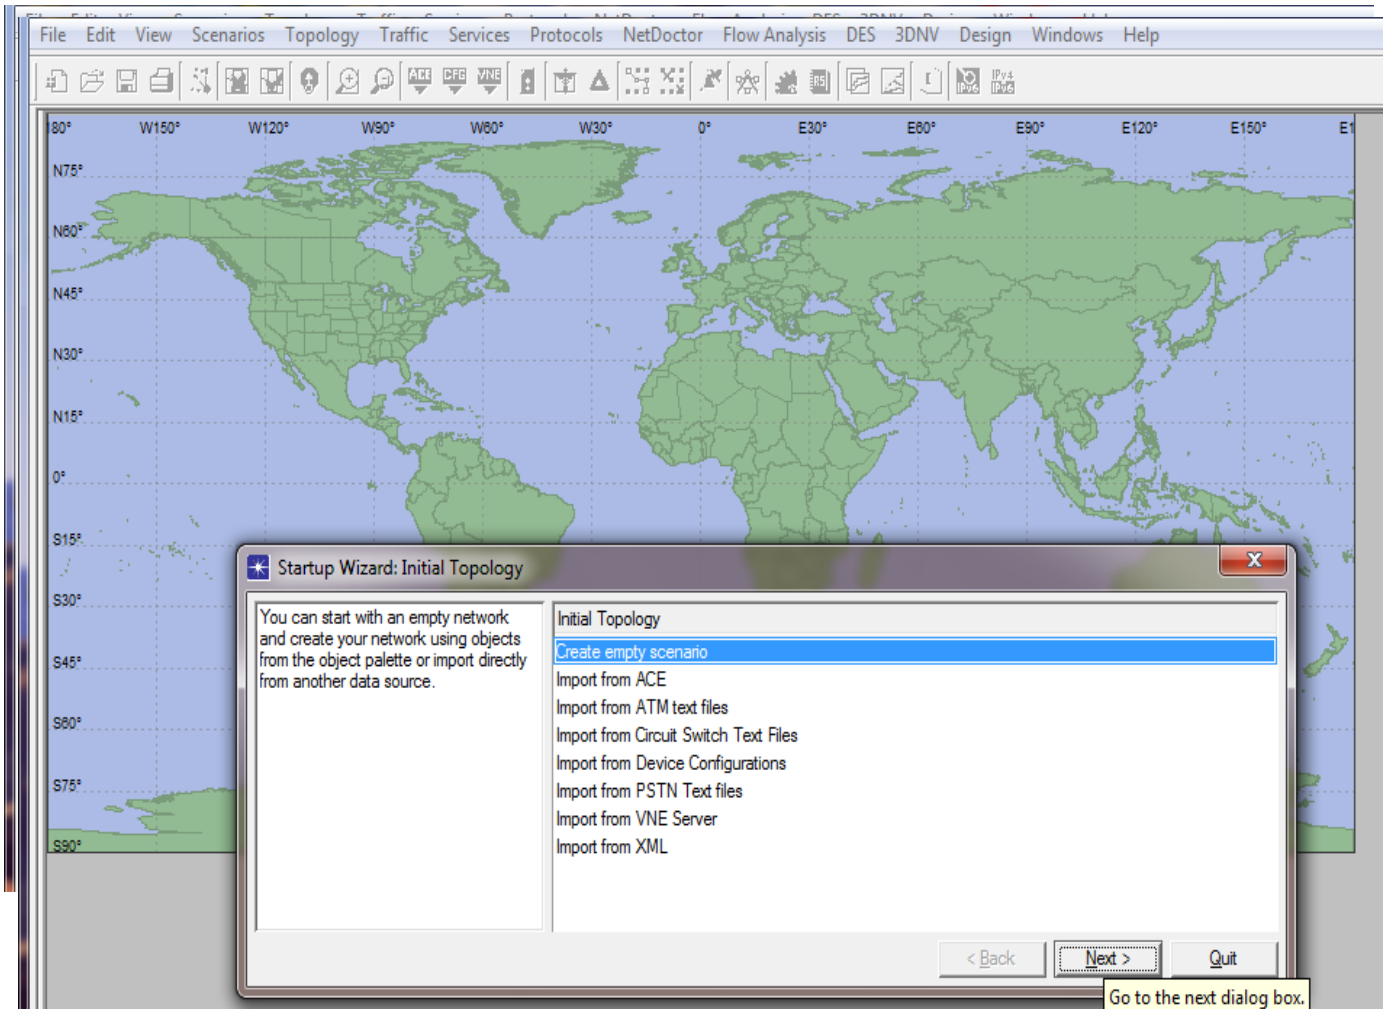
File Edit View Scenarios Topology Traffic Services Protocols NetDoctor Flow Analysis DES 3DNV Design Windows Help

ACE DFG VNE IPv4 IPv6

180° W150° W120° W90° W60° W30° 0° E30° E60° E90° E120° E150° E1

N75°
N60°
N45°
N30°
N15°
0°
S15°
S30°
S45°
S60°
S75°
S90°

Startup Wizard: Initial Topology

X

You can start with an empty network and create your network using objects from the object palette or import directly from another data source.

Initial Topology

Create empty scenario
Import from ACE
Import from ATM text files
Import from Circuit Switch Text Files
Import from Device Configurations
Import from PSTN Text files
Import from VNE Server
Import from XML

< Back Next > Quit

Go to the next dialog box.